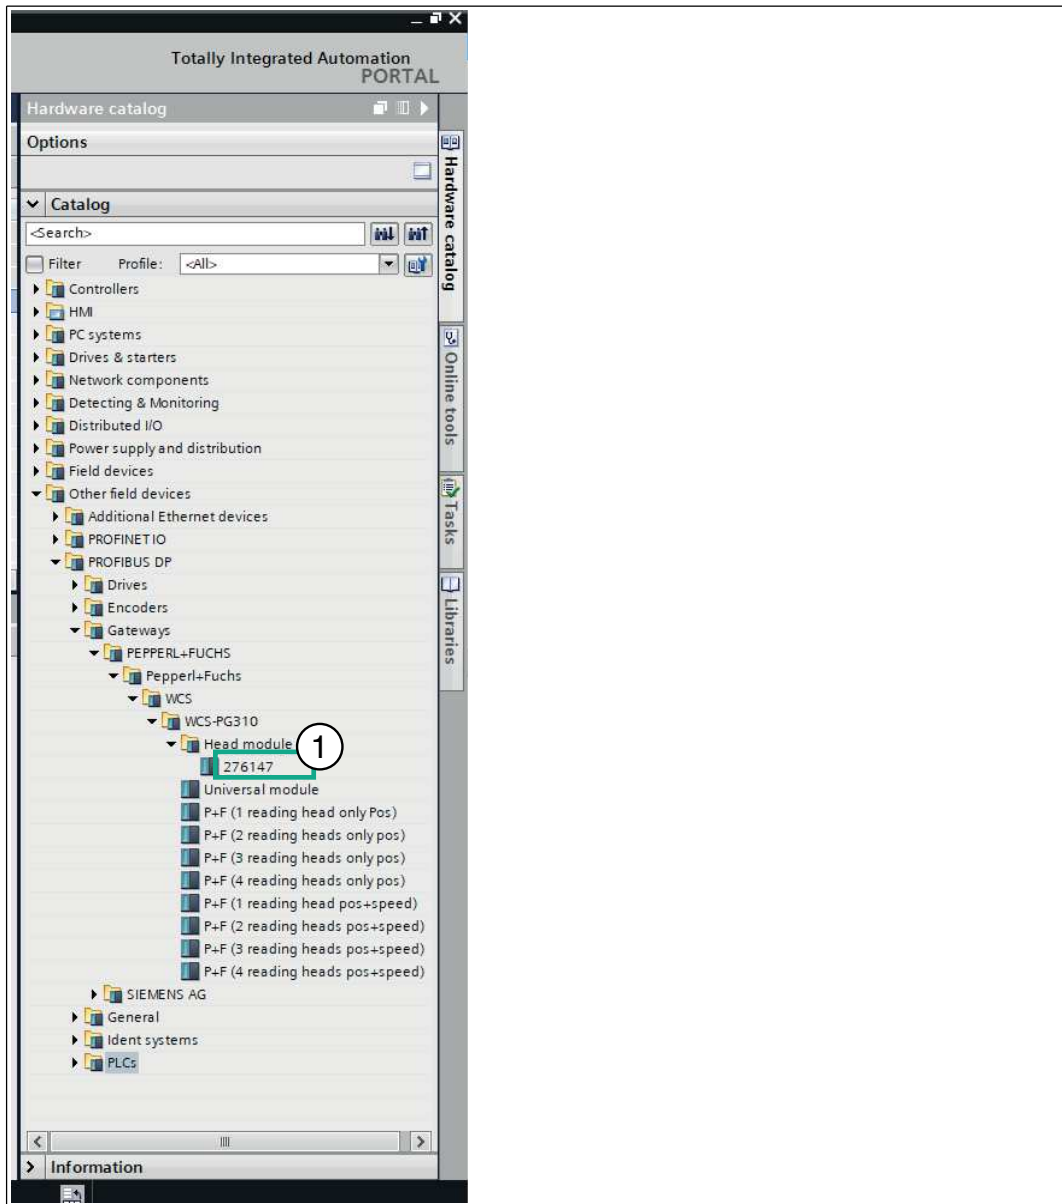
Totally Integrated Automation
PORTAL

Hardware catalog

Options

Catalog

<Search>

Filter Profile: <All>

Controllers
HMI
PC systems
Drives & starters
Network components
Detecting & Monitoring
Distributed I/O
Power supply and distribution
Field devices
Other field devices
Additional Ethernet devices
PROFINET IO
PROFIBUS DP
Drives
Encoders
Gateways
PEPPERL+FUCHS
Pepperl+Fuchs
WCS
WCS-PG310
Head module
276147
Universal module
P+F (1 reading head only Pos)
P+F (2 reading heads only pos)
P+F (3 reading heads only pos)
P+F (4 reading heads only pos)
P+F (1 reading head pos+speed)
P+F (2 reading heads pos+speed)
P+F (3 reading heads pos+speed)
P+F (4 reading heads pos+speed)
SIEMENS AG
General
Ident systems
PLCs

1

Information

Hardware catalog
Online tools
Tasks
Libraries